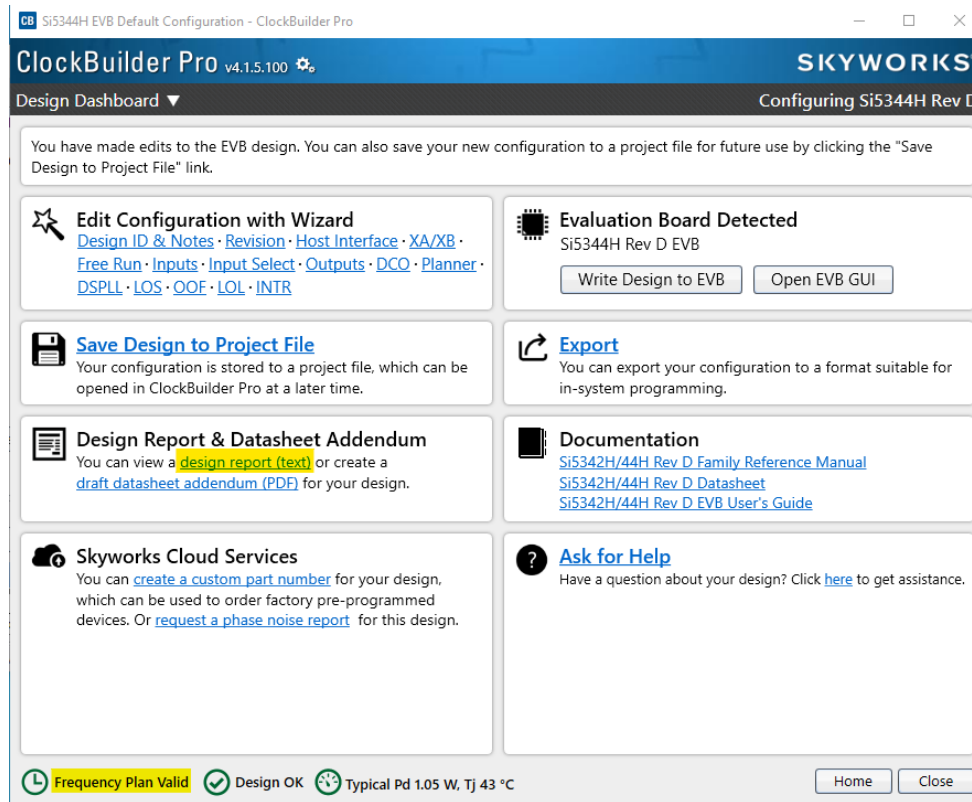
CB Si5344H EVB Default Configuration - ClockBuilder Pro

ClockBuilder Pro v4.1.5.100

SKYWORKS

Design Dashboard ▼

Configuring Si5344H Rev D

You have made edits to the EVB design. You can also save your new configuration to a project file for future use by clicking the "Save Design to Project File" link.

Edit Configuration with Wizard
Design ID & Notes · Revision · Host Interface · XA/XB · Free Run · Inputs · Input Select · Outputs · DCO · Planner · DSPLL · LOS · OOF · LOL · INTR

Evaluation Board Detected
Si5344H Rev D EVB
Write Design to EVB
Open EVB GUI

Save Design to Project File
Your configuration is stored to a project file, which can be opened in ClockBuilder Pro at a later time.

Export
You can export your configuration to a format suitable for in-system programming.

Design Report & Datasheet Addendum
You can view a design report (text) or create a draft datasheet addendum (PDF) for your design.

Documentation
Si5342H/44H Rev D Family Reference Manual
Si5342H/44H Rev D Datasheet
Si5342H/44H Rev D EVB User's Guide

Skyworks Cloud Services
You can create a custom part number for your design, which can be used to order factory pre-programmed devices. Or request a phase noise report for this design.

Ask for Help
Have a question about your design? Click here to get assistance.

Frequency Plan Valid
Design OK
Typical Pd 1.05 W, Tj 43 °C
Home
Close